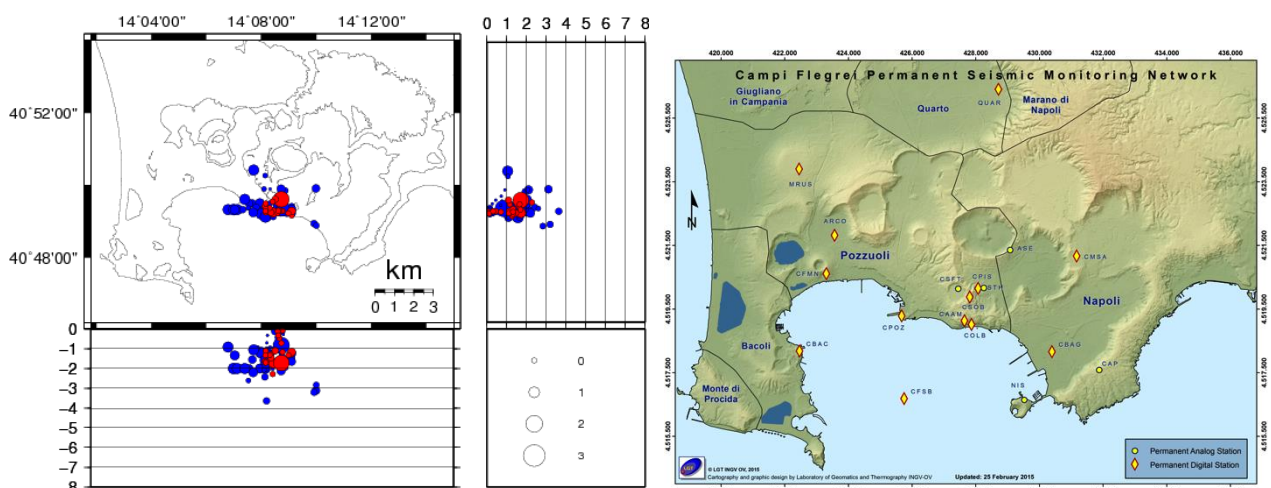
14°04'00" 14°08'00" 14°12'00"

40°52'00"

40°48'00"

km

0 1 2 3

0
−1
−2
−3
−4
−5
−6
−7
−8

0 1 2 3 4 5 6 7 8

0
1
2
3

420.000 422.000 424.000 426.000 428.000 430.000 432.000 434.000 436.000

Campi Flegrei Permanent Seismic Monitoring Network

Giugliano in Campania

Quarto

QUAR

Marano di Napoli

4.525.500

4.523.500

4.521.500

4.519.500

4.517.500

4.515.500

MRUS

ARCO

N

Pozzuoli

ASE

CMSA

CFMN

CSFT

CPIS

STH

CSOB

Napoli

CPOZ

CAAM

COLB

CBAC

CBAG

Bacoli

CAP

CFSB

NIS

Monte di Procida

Permanent Analog Station

Permanent Digital Station

© LGT INGV OV, 2015
Cartography and graphic design by Laboratory of Geomatics and Thermography INGV-OV

Updated: 25 February 2015